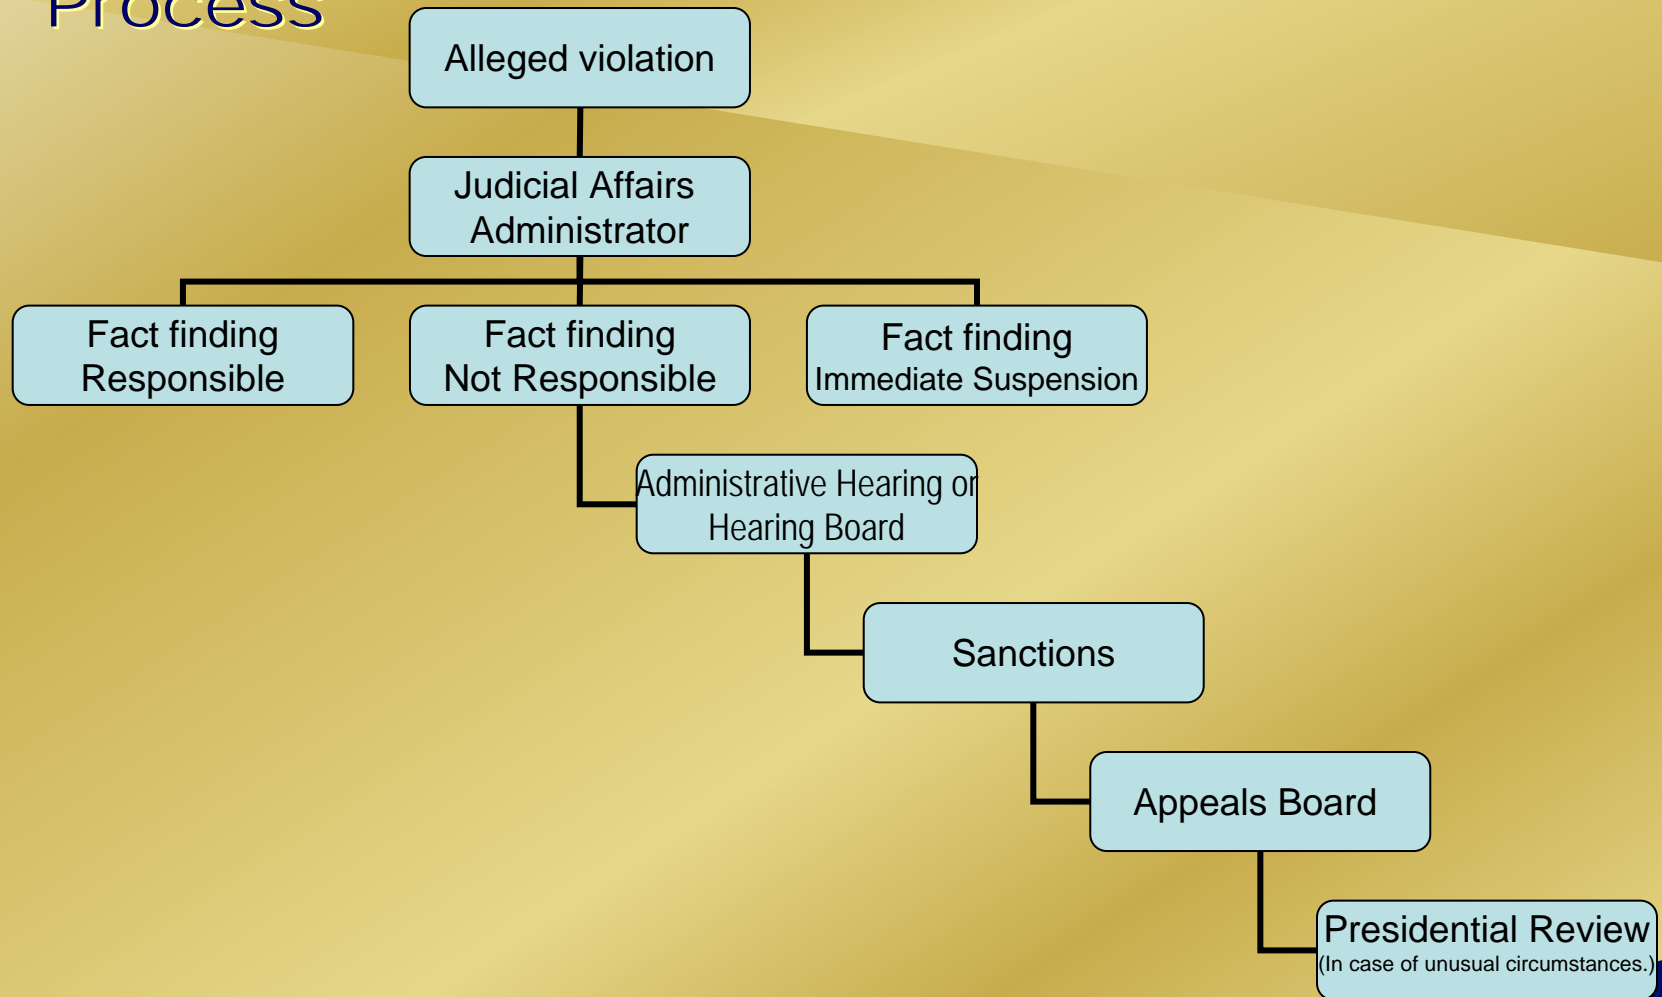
Process

Alleged violation

Judicial Affairs Administrator

Fact finding Responsible

Fact finding Not Responsible

Fact finding Immediate Suspension

Administrative Hearing or Hearing Board

Sanctions

Appeals Board

Presidential Review
(In case of unusual circumstances.)